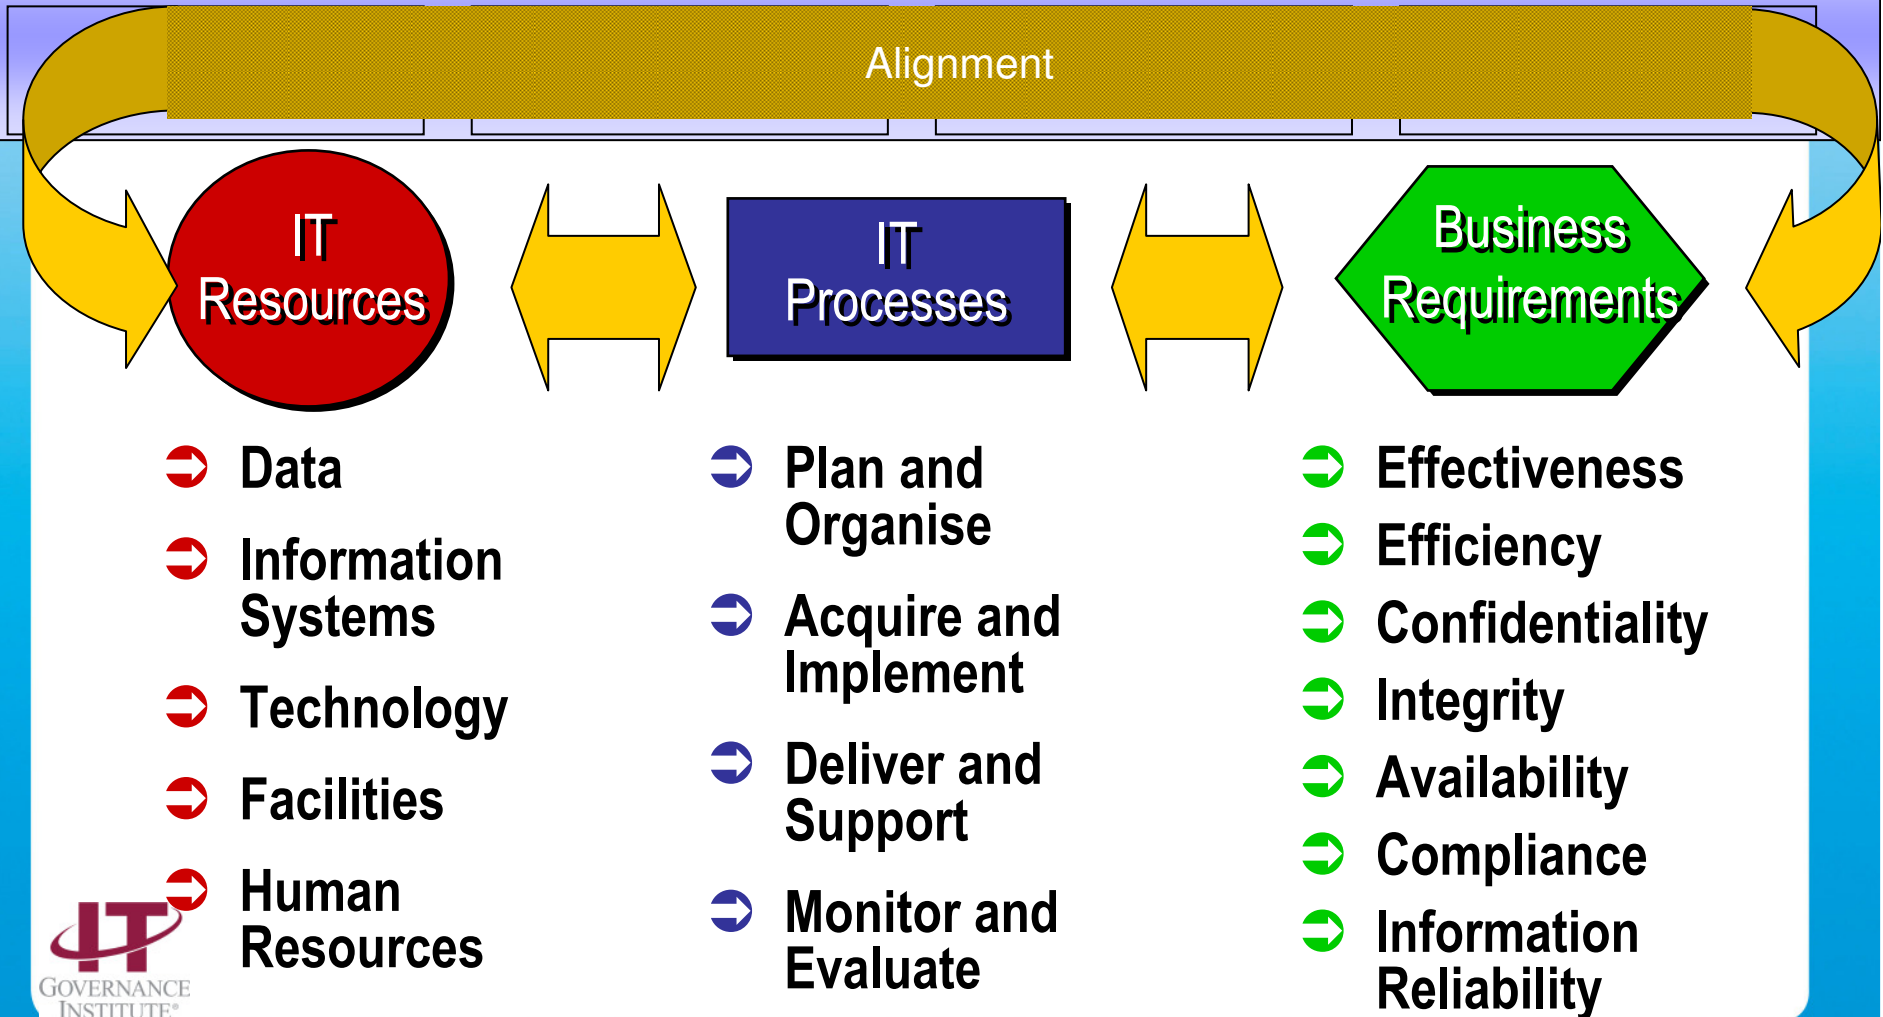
Alignment

IT Resources

IT Processes

Business Requirements

Data

Information Systems

Technology

Facilities

Human Resources

Plan and Organise

Acquire and Implement

Deliver and Support

Monitor and Evaluate

Effectiveness

Efficiency

Confidentiality

Integrity

Availability

Compliance

Information Reliability

IT GOVERNANCE INSTITUTE®